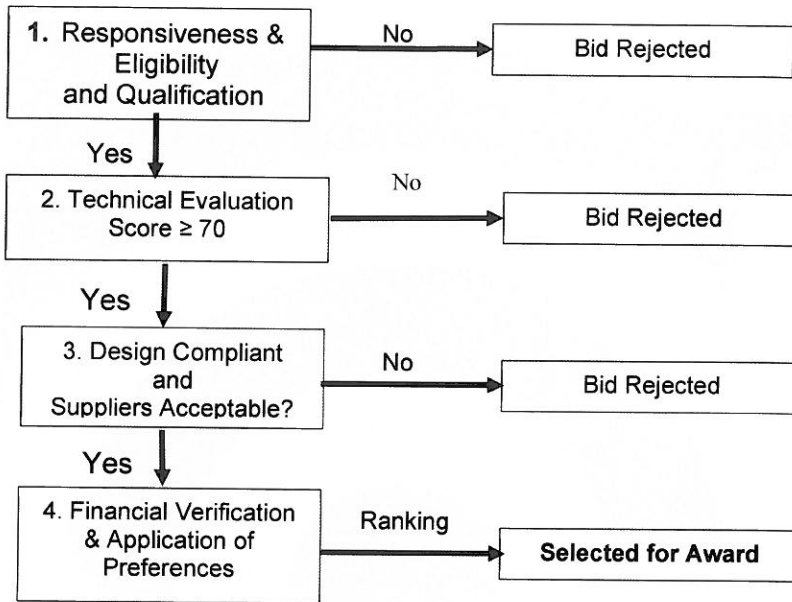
1. Responsiveness & Eligibility and Qualification

No

Bid Rejected

Yes

2. Technical Evaluation Score $\geq 70$

No

Bid Rejected

Yes

3. Design Compliant and Suppliers Acceptable?

No

Bid Rejected

Yes

4. Financial Verification & Application of Preferences

Ranking

**Selected for Award**